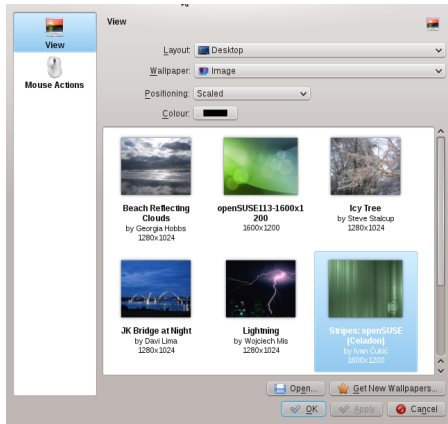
View

Mouse Actions

View

Layout: Desktop

Wallpaper: Image

Positioning: Scaled

Colour:

Beach Reflecting Clouds
by Georgia Hobbs
1280x1024

openSUSE113-1600x1200
1600x1200

Icy Tree
by Steve Stalcup
1280x1024

JK Bridge at Night
by Davi Lima
1280x1024

Lightning
by Wojciech Mis
1280x1024

Stripes: openSUSE (Celadon)
by Ivan Čukić
1600x1200

Open...

Get New Wallpapers...

OK

Apply

Cancel